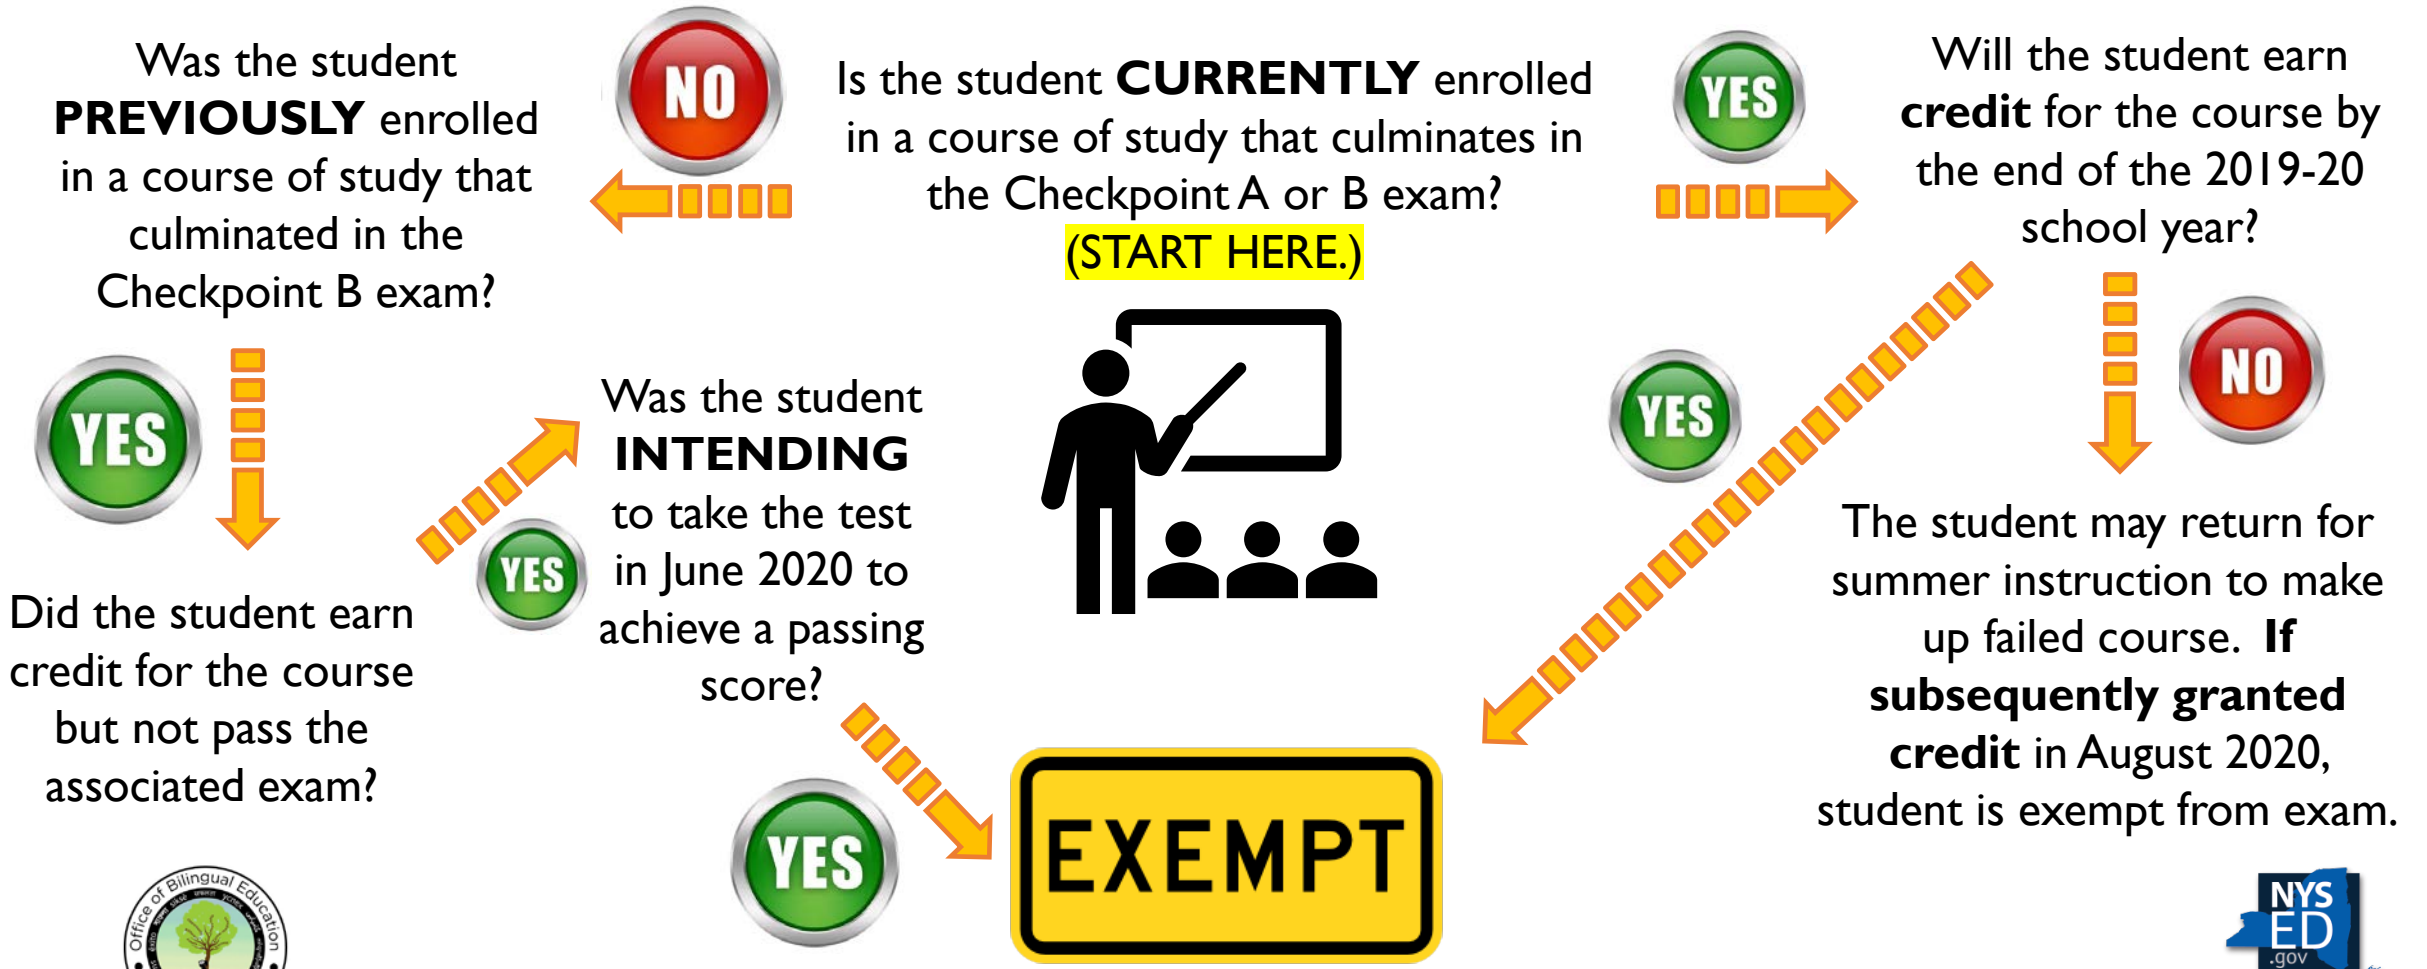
Is the student **CURRENTLY** enrolled in a course of study that culminates in the Checkpoint A or B exam? (START HERE.)

NO

Was the student **PREVIOUSLY** enrolled in a course of study that culminated in the Checkpoint B exam?

YES

Did the student earn credit for the course but not pass the associated exam?

YES

Was the student **INTENDING** to take the test in June 2020 to achieve a passing score?

YES

EXEMPT

YES

Will the student earn **credit** for the course by the end of the 2019-20 school year?

YES

NO

The student may return for summer instruction to make up failed course. **If subsequently granted credit** in August 2020, student is exempt from exam.

Office of Bilingual Education

NYS ED .gov